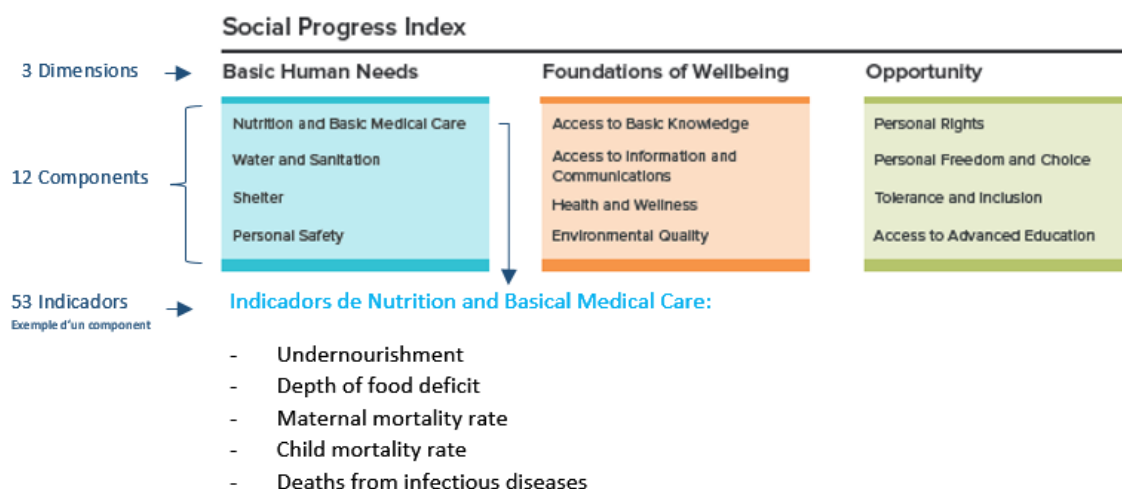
Social Progress Index

3 Dimensions

Basic Human Needs

Foundations of Wellbeing

Opportunity

12 Components

| Basic Human Needs | Foundations of Wellbeing | Opportunity |
|---|---|---|
| Nutrition and Basic Medical Care | Access to Basic Knowledge | Personal Rights |
| Water and Sanitation | Access to Information and Communications | Personal Freedom and Choice |
| Shelter | Health and Wellness | Tolerance and Inclusion |
| Personal Safety | Environmental Quality | Access to Advanced Education |

53 Indicadors
Exemple d'un component

Indicadors de Nutrition and Basical Medical Care:

- Undernourishment
- Depth of food deficit
- Maternal mortality rate
- Child mortality rate
- Deaths from infectious diseases